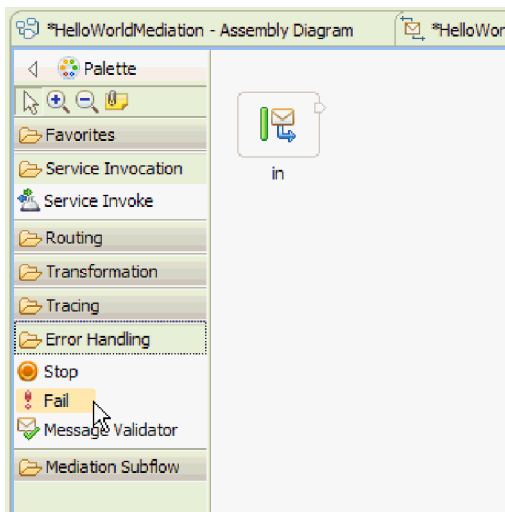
*HelloWorldMediation - Assembly Diagram

*HelloWor

Palette

Favorites

Service Invocation

Service Invoke

Routing

Transformation

Tracing

Error Handling

Stop

Fail

Message Validator

Mediation Subflow

in